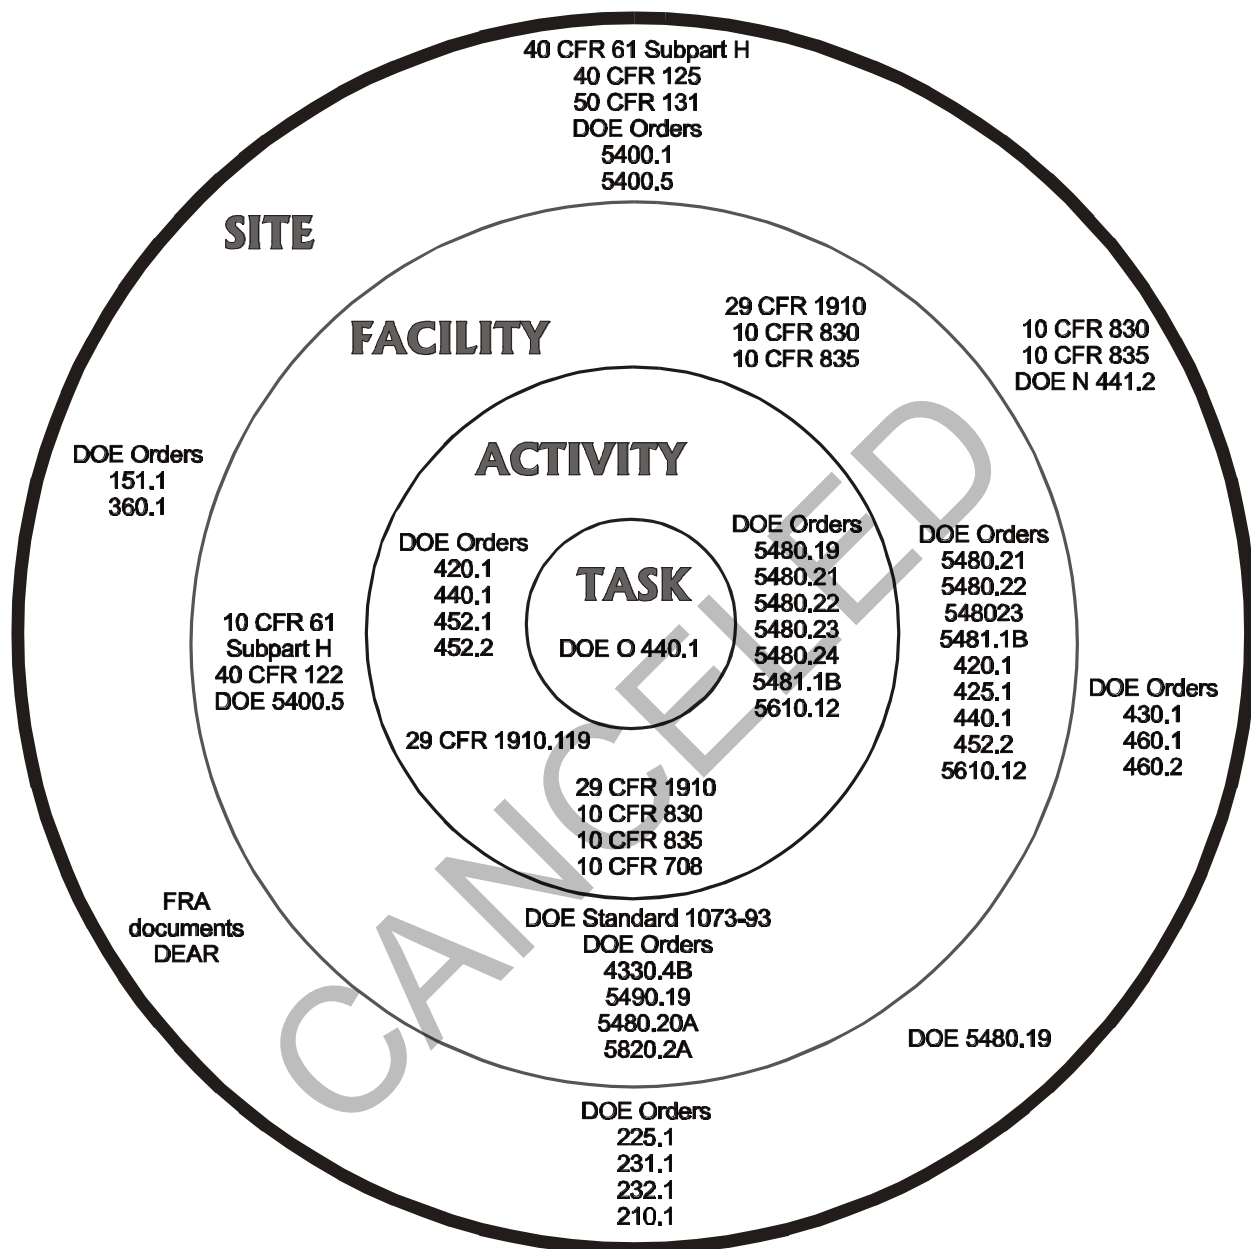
40 CFR 61 Subpart H
40 CFR 125
50 CFR 131
DOE Orders
5400.1
5400.5

SITE

FACILITY

29 CFR 1910
10 CFR 830
10 CFR 835

10 CFR 830
10 CFR 835
DOE N 441.2

DOE Orders
151.1
360.1

ACTIVITY

DOE Orders
420.1
440.1
452.1
452.2

TASK

DOE O 440.1

DOE Orders
5480.19
5480.21
5480.22
5480.23
5480.24
5481.1B
5610.12

DOE Orders
5480.21
5480.22
548023
5481.1B
420.1
425.1
440.1
452.2
5610.12

10 CFR 61
Subpart H
40 CFR 122
DOE 5400.5

DOE Orders
430.1
460.1
460.2

29 CFR 1910.119

29 CFR 1910
10 CFR 830
10 CFR 835
10 CFR 708

FRA
documents
DEAR

DOE Standard 1073-93
DOE Orders
4330.4B
5490.19
5480.20A
5820.2A

DOE 5480.19

DOE Orders
225.1
231.1
232.1
210.1

CANCELED